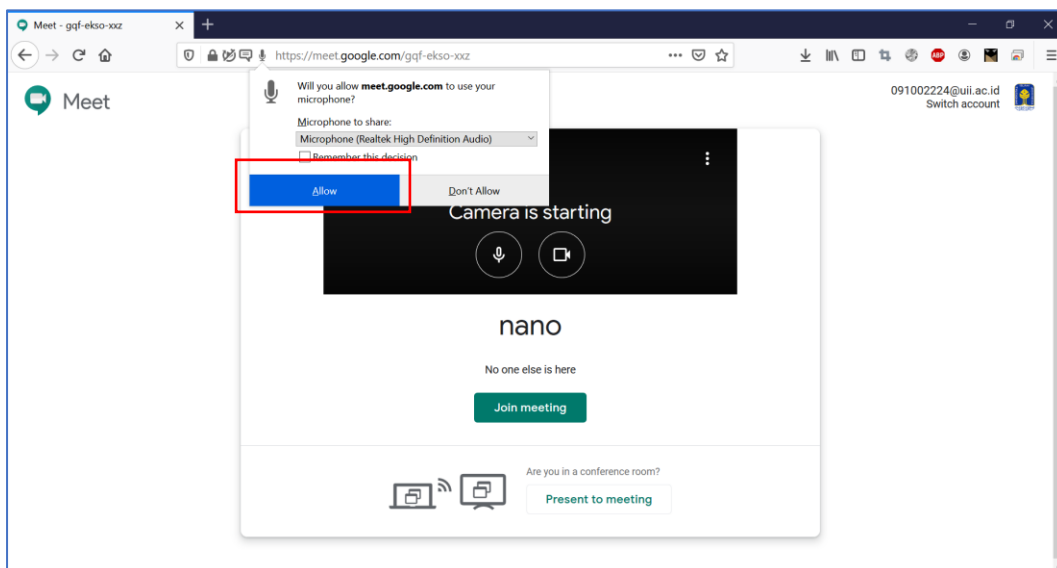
Meet - gqf-ekso-xxz

https://meet.google.com/gqf-ekso-xxz

Meet

Will you allow **meet.google.com** to use your microphone?

Microphone to share:

Microphone (Realtek High Definition Audio)

Remember this decision

Allow

Don't Allow

091002224@uii.ac.id
Switch account

Camera is starting

nano

No one else is here

Join meeting

Are you in a conference room?

Present to meeting